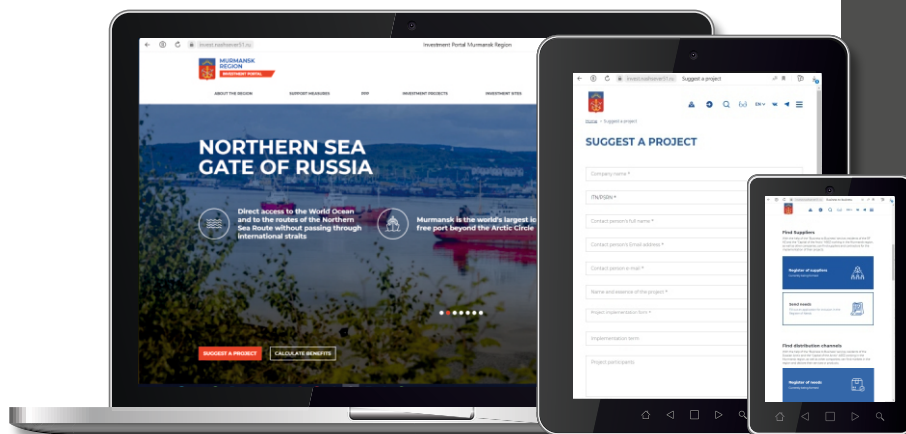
invest.tiasthever51.ru

Investment Portal Murmansk Region

MURMANSK REGION

INVESTMENT PORTAL

ABOUT THE REGION

SUPPORT MEASURES

PPP

INVESTMENT PROJECTS

INVESTMENT SITES

NORTHERN SEA GATE OF RUSSIA

Direct access to the World Ocean and to the routes of the Northern Sea Route without passing through international straits

Murmansk is the world's largest ic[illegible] free port beyond the Arctic Circle

SUGGEST A PROJECT

CALCULATE BENEFITS

Suggest a project

EN

Home > Suggest a project

SUGGEST A PROJECT

Company name *

ITN/OGRN *

Contact person's full name *

Contact person's Email address *

Contact person e-mail *

Name and essence of the project *

Project implementation form *

Implementation term

Project participants

Find Suppliers

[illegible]

Register of suppliers

Send needs

Find distribution channels

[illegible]

Register of needs